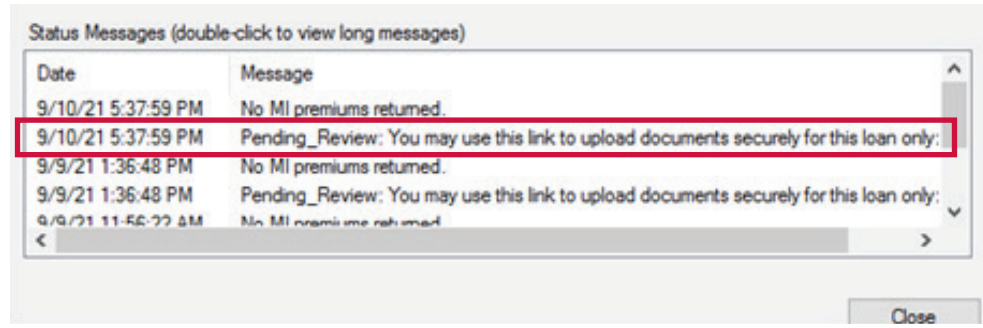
Status Messages (double-click to view long messages)

| Date | Message |
|---|---|
| 9/10/21 5:37:59 PM | No MI premiums returned. |
| 9/10/21 5:37:59 PM | Pending_Review: You may use this link to upload documents securely for this loan only: |
| 9/9/21 1:36:48 PM | No MI premiums returned. |
| 9/9/21 1:36:48 PM | Pending_Review: You may use this link to upload documents securely for this loan only: |
| 9/9/21 11:56:22 AM | No MI premiums returned. |

Close